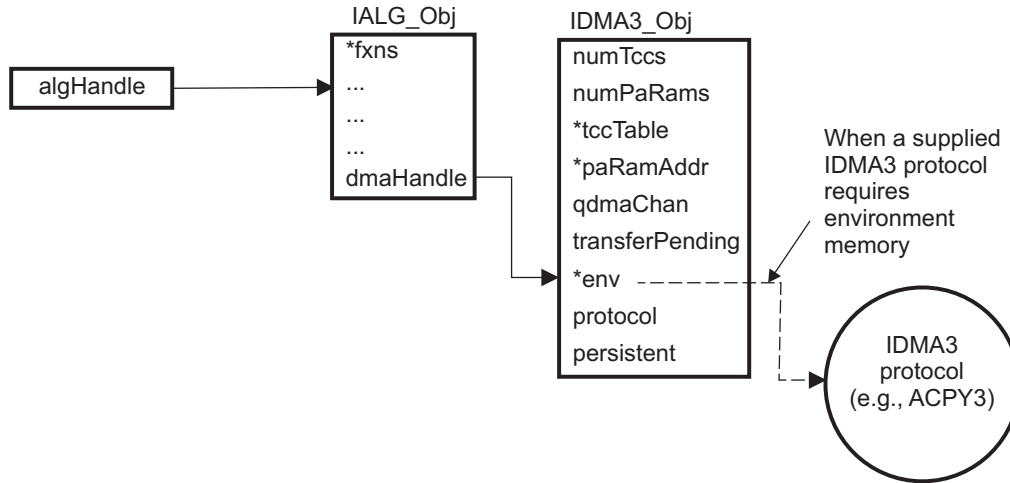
IALG_Obj

IDMA3_Obj

algHandle

*fxns
...
...
...
dmaHandle

numTccs
numPaRams
*tccTable
*paRamAddr
qdmaChan
transferPending
*env
protocol
persistent

When a supplied IDMA3 protocol requires environment memory

IDMA3 protocol (e.g., ACPY3)